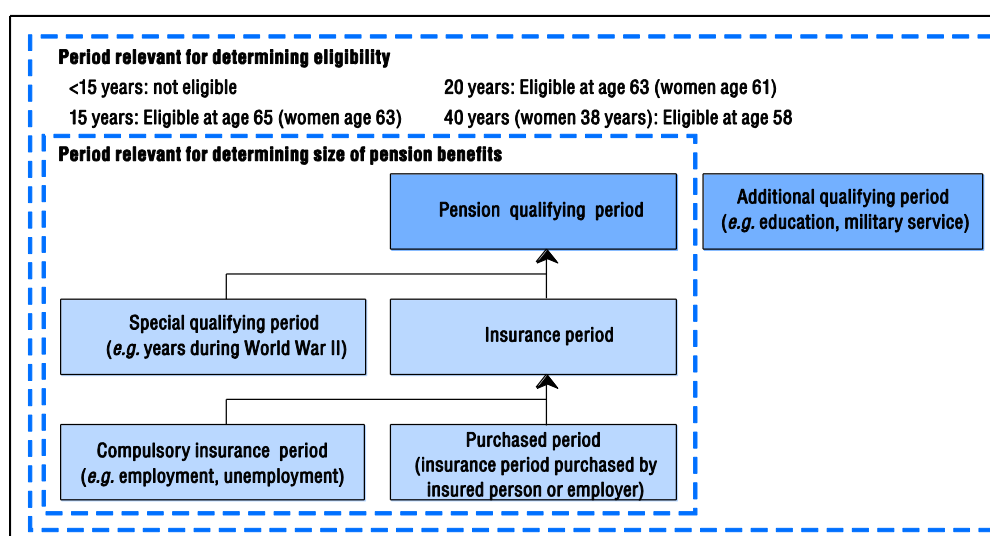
Period relevant for determining eligibility

<15 years: not eligible

15 years: Eligible at age 65 (women age 63)

20 years: Eligible at age 63 (women age 61)

40 years (women 38 years): Eligible at age 58

Period relevant for determining size of pension benefits

Pension qualifying period

Additional qualifying period (*e.g.* education, military service)

Special qualifying period (*e.g.* years during World War II)

Insurance period

Compulsory insurance period (*e.g.* employment, unemployment)

Purchased period (insurance period purchased by insured person or employer)